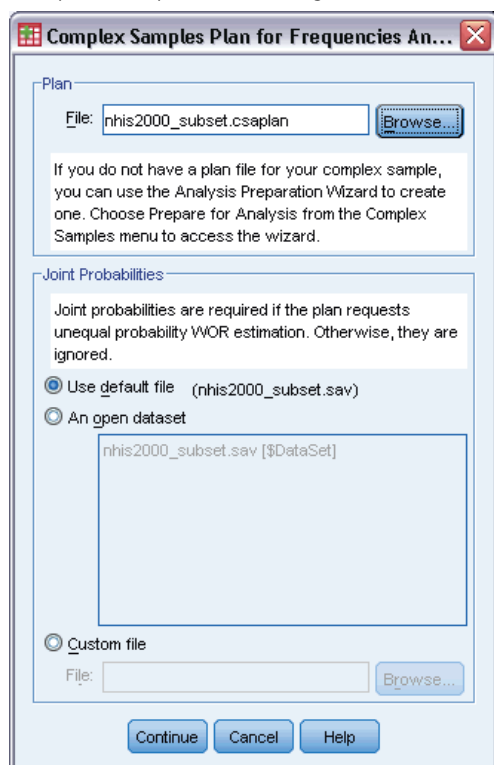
Complex Samples Plan for Frequencies An...

Plan

File: nhis2000_subset.csaplan

Browse...

If you do not have a plan file for your complex sample, you can use the Analysis Preparation Wizard to create one. Choose Prepare for Analysis from the Complex Samples menu to access the wizard.

Joint Probabilities

Joint probabilities are required if the plan requests unequal probability WOR estimation. Otherwise, they are ignored.

Use default file (nhis2000_subset.sav)

An open dataset

nhis2000_subset.sav [$DataSet]

Custom file

File:

Browse...

Continue Cancel Help